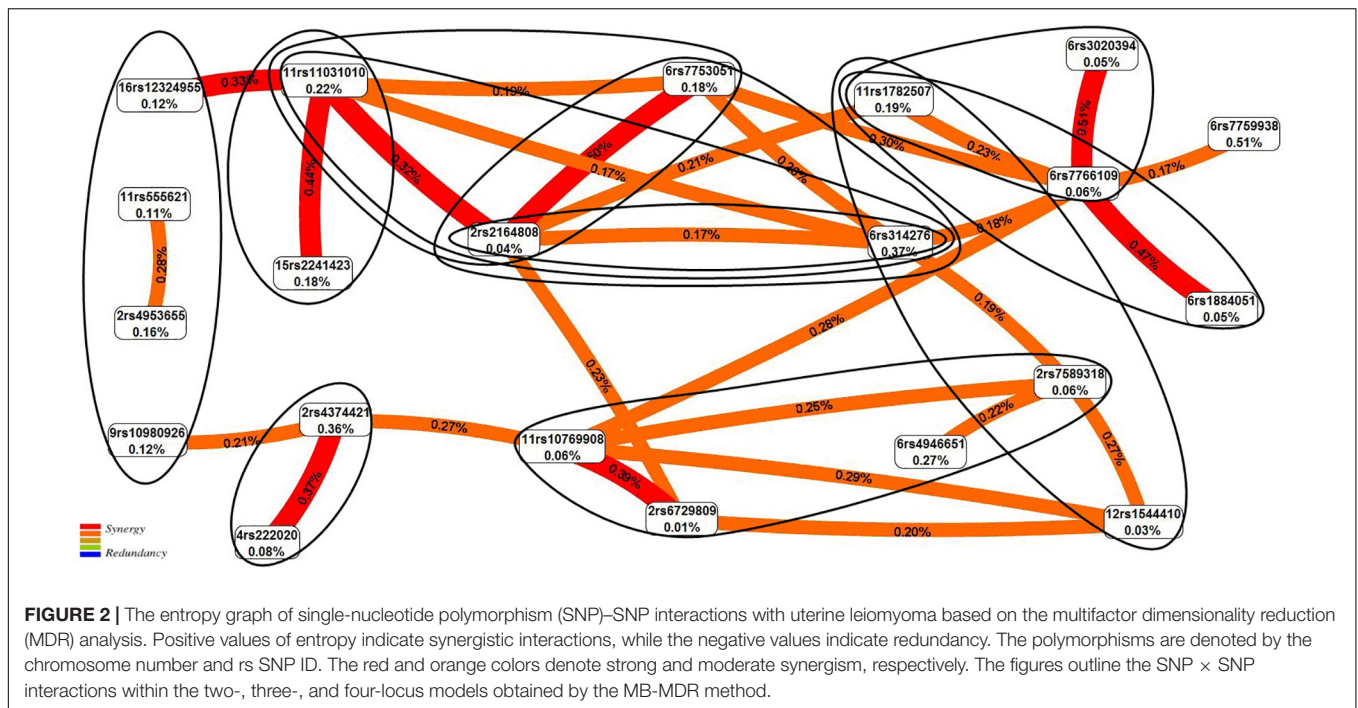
16rs12324955
0.12%

0.33%

11rs11031010
0.22%

0.19%

6rs7753051
0.18%

11rs1782507
0.19%

6rs3020394
0.05%

6rs7759938
0.51%

0.51%

0.30%

0.23%

0.17%

6rs7766109
0.06%

0.44%

0.32%

0.50%

0.17%

0.21%

0.26%

11rs555621
0.11%

0.28%

2rs4953655
0.16%

15rs2241423
0.18%

2rs2164808
0.04%

0.17%

6rs314276
0.37%

0.18%

0.47%

6rs1884051
0.05%

0.28%

0.19%

0.23%

2rs7589318
0.06%

0.25%

0.22%

9rs10980926
0.12%

0.21%

2rs4374421
0.36%

0.27%

11rs10769908
0.06%

6rs4946651
0.27%

0.27%

0.37%

0.39%

0.29%

4rs222020
0.08%

2rs6729809
0.01%

0.20%

12rs1544410
0.03%

Synergy
Redundancy

FIGURE 2 | The entropy graph of single-nucleotide polymorphism (SNP)–SNP interactions with uterine leiomyoma based on the multifactor dimensionality reduction (MDR) analysis. Positive values of entropy indicate synergistic interactions, while the negative values indicate redundancy. The polymorphisms are denoted by the chromosome number and rs SNP ID. The red and orange colors denote strong and moderate synergism, respectively. The figures outline the SNP $\times$ SNP interactions within the two-, three-, and four-locus models obtained by the MB-MDR method.